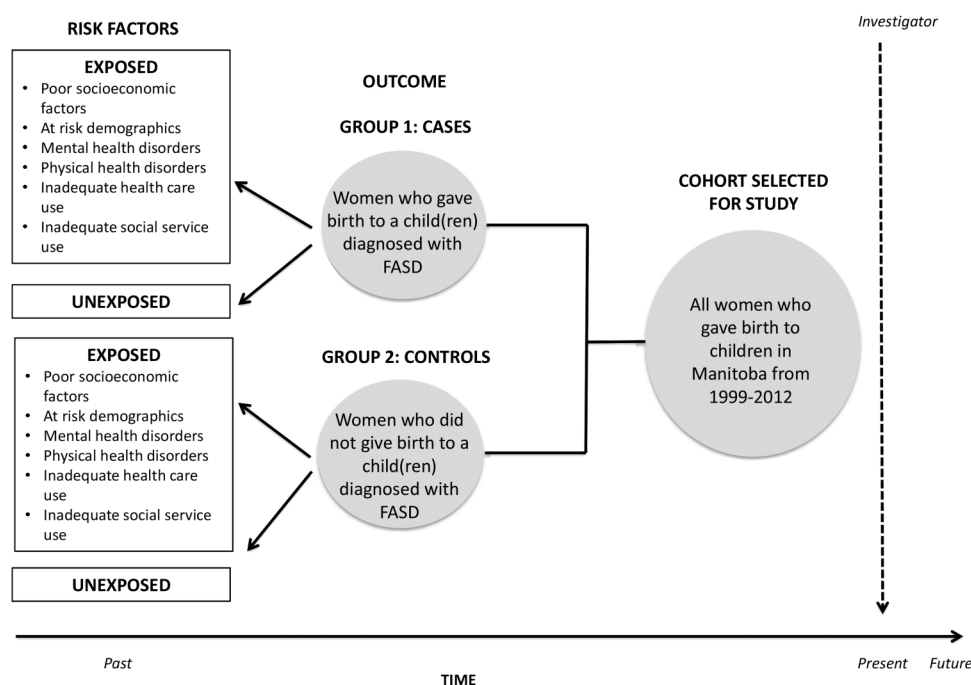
RISK FACTORS

Investigator

EXPOSED
- Poor socioeconomic factors
- At risk demographics
- Mental health disorders
- Physical health disorders
- Inadequate health care use
- Inadequate social service use

OUTCOME

GROUP 1: CASES

Women who gave birth to a child(ren) diagnosed with FASD

COHORT SELECTED FOR STUDY

UNEXPOSED

All women who gave birth to children in Manitoba from 1999-2012

EXPOSED
- Poor socioeconomic factors
- At risk demographics
- Mental health disorders
- Physical health disorders
- Inadequate health care use
- Inadequate social service use

GROUP 2: CONTROLS

Women who did not give birth to a child(ren) diagnosed with FASD

UNEXPOSED

Past

Present Future

TIME